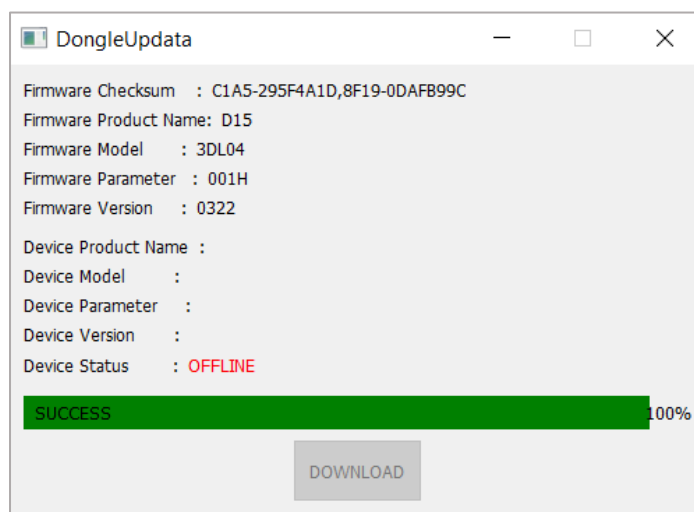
DongleUpdata

Firmware Checksum : C1A5-295F4A1D,8F19-0DAFB99C
Firmware Product Name: D15
Firmware Model : 3DL04
Firmware Parameter : 001H
Firmware Version : 0322

Device Product Name :
Device Model :
Device Parameter :
Device Version :
Device Status : OFFLINE

SUCCESS 100%

DOWNLOAD